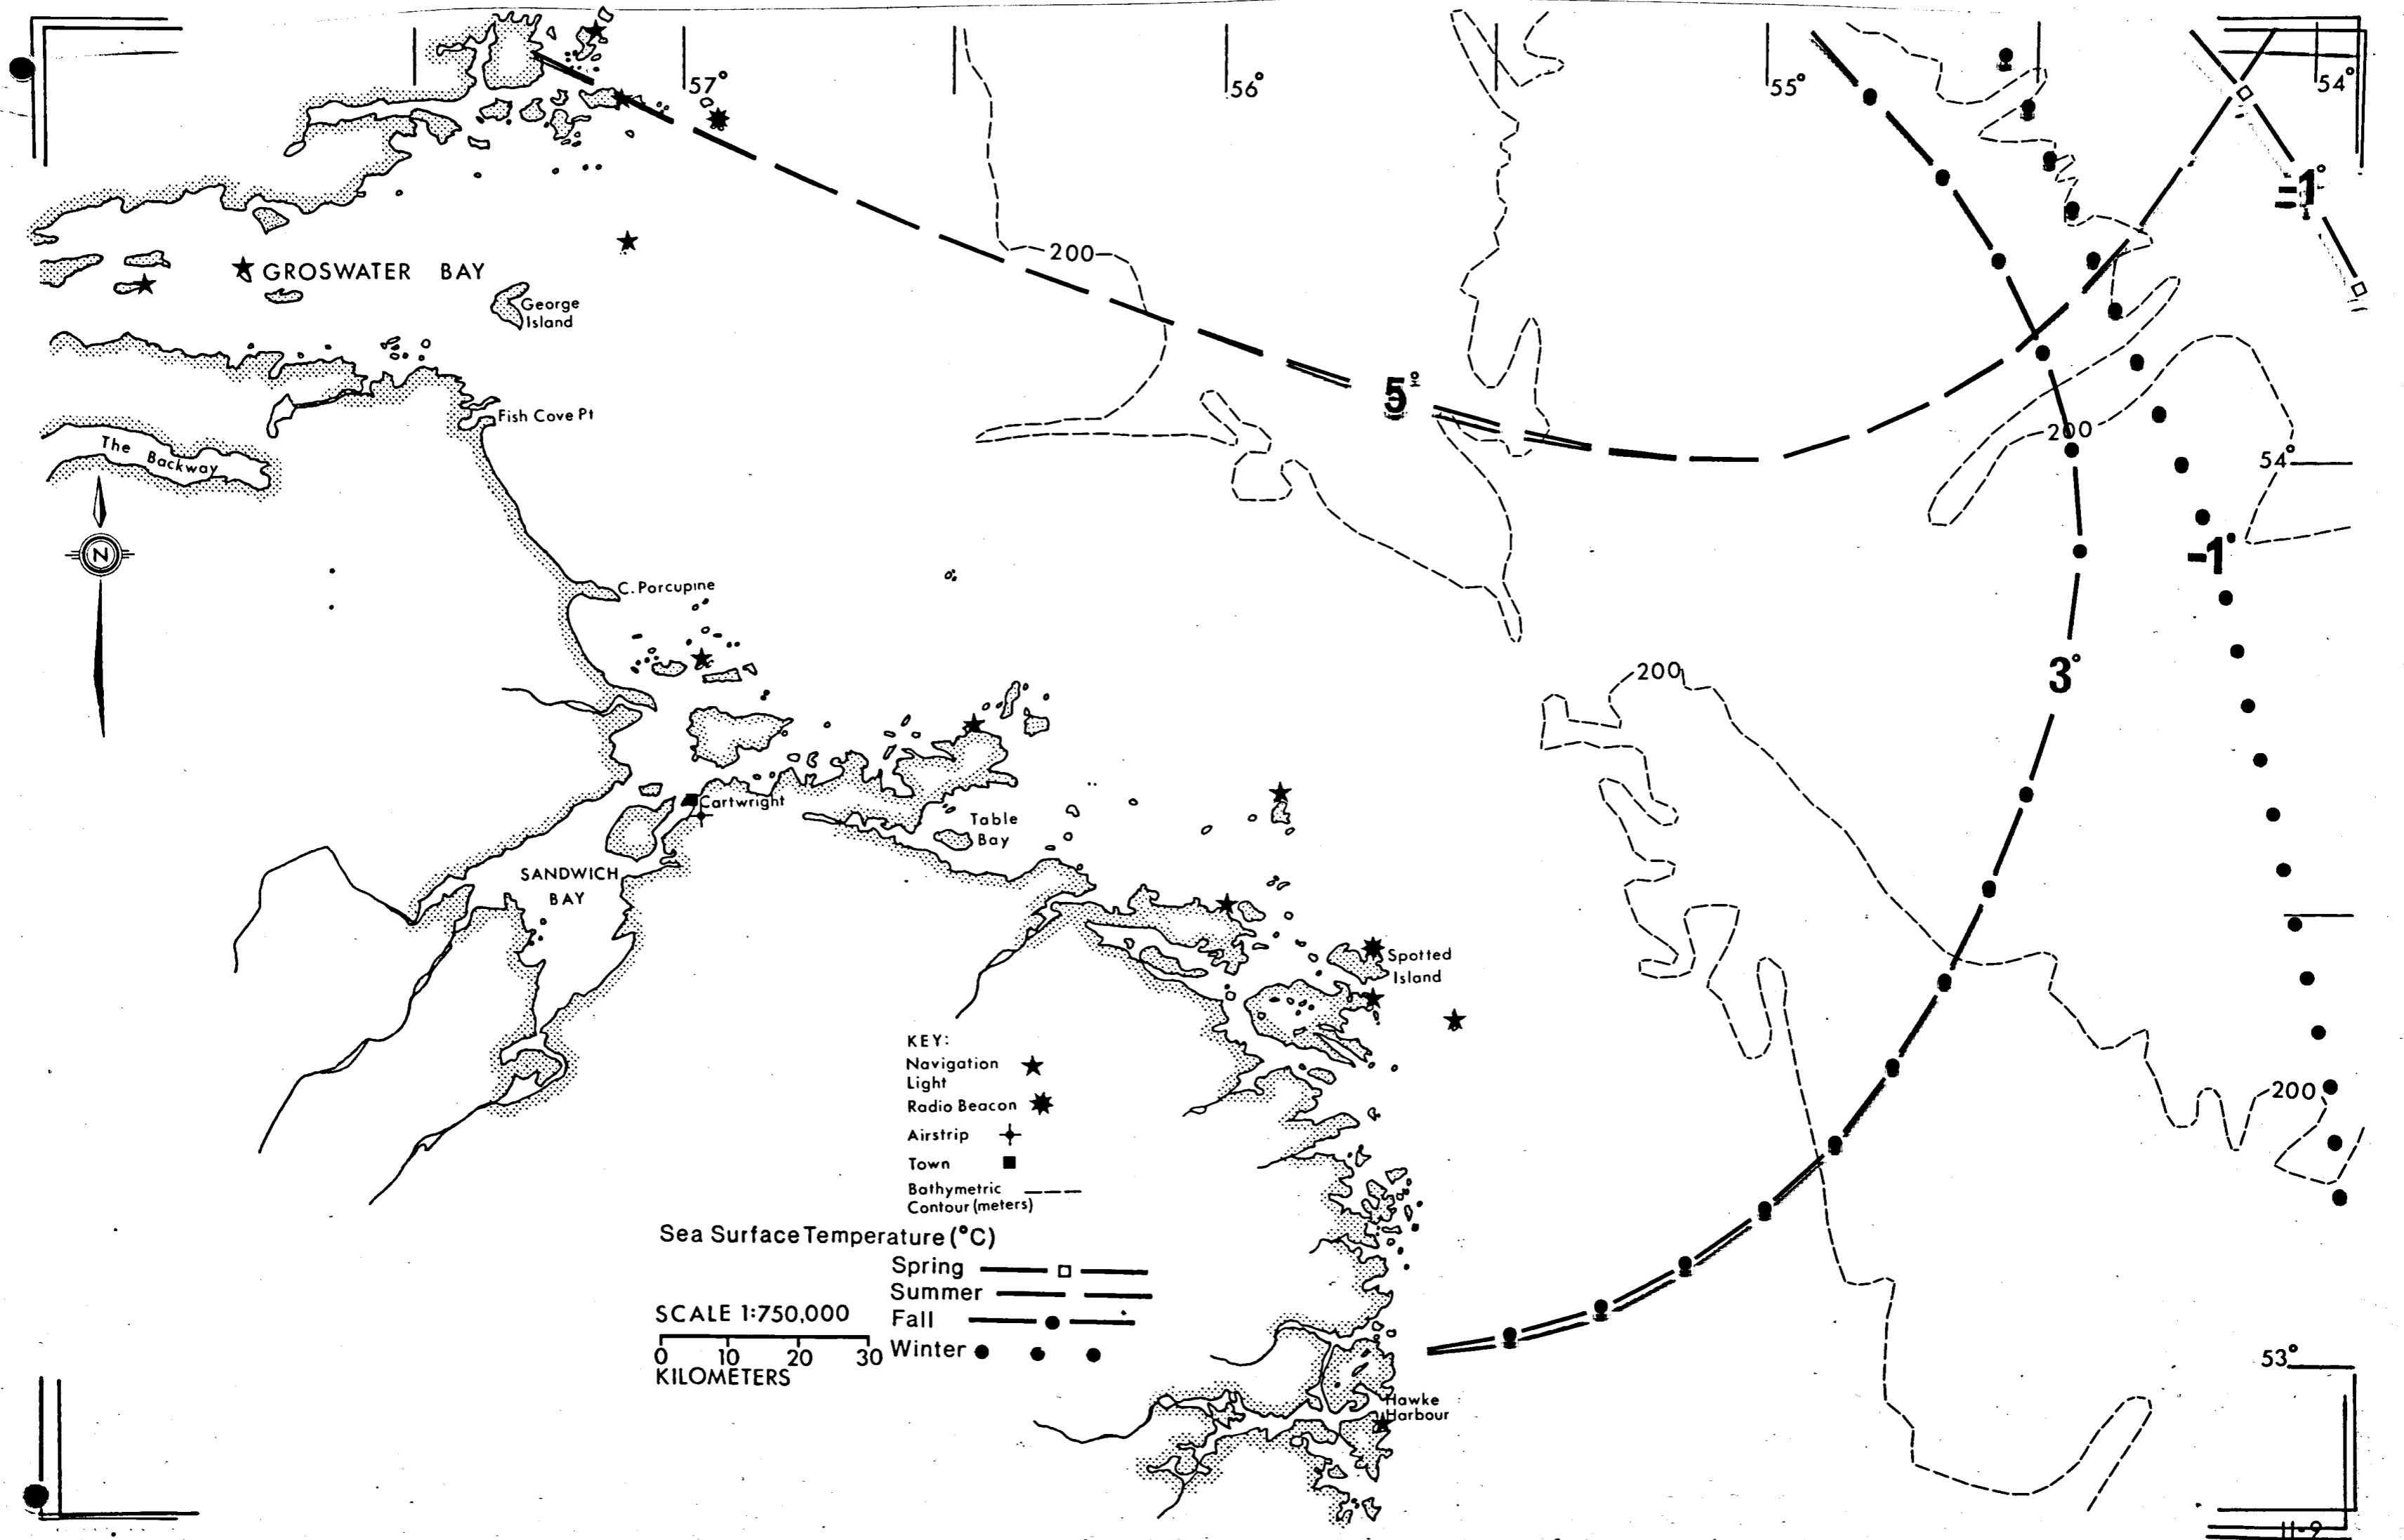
57°
56°
55°
54°
=1°
GROSWATER BAY
George Island
200
5°
Fish Cove Pt
The Backway
200
54°
N
-1°
C. Porcupine
200
3°
Cartwright
Table Bay
SANDWICH BAY
Spotted Island
KEY:
Navigation Light
Radio Beacon
Airstrip
Town
Bathymetric Contour (meters)
200
Sea Surface Temperature (°C)
Spring
Summer
Fall
Winter
SCALE 1:750,000
0 10 20 30
KILOMETERS
53°
Hawke Harbour
II-9